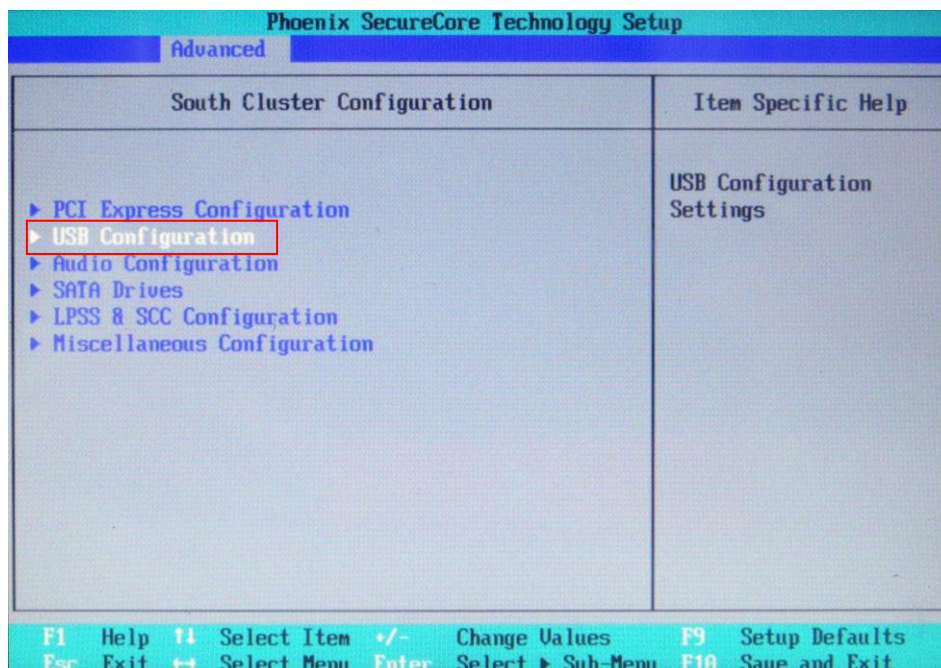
Phoenix SecureCore Technology Setup
Advanced

South Cluster Configuration

Item Specific Help

▶ PCI Express Configuration
▶ USB Configuration
▶ Audio Configuration
▶ SATA Drives
▶ LPSS & SCC Configuration
▶ Miscellaneous Configuration

USB Configuration Settings

F1 Help ↑↓ Select Item +/- Change Values F9 Setup Defaults
Esc Exit ↔ Select Menu Enter Select ▶ Sub-Menu F10 Save and Exit